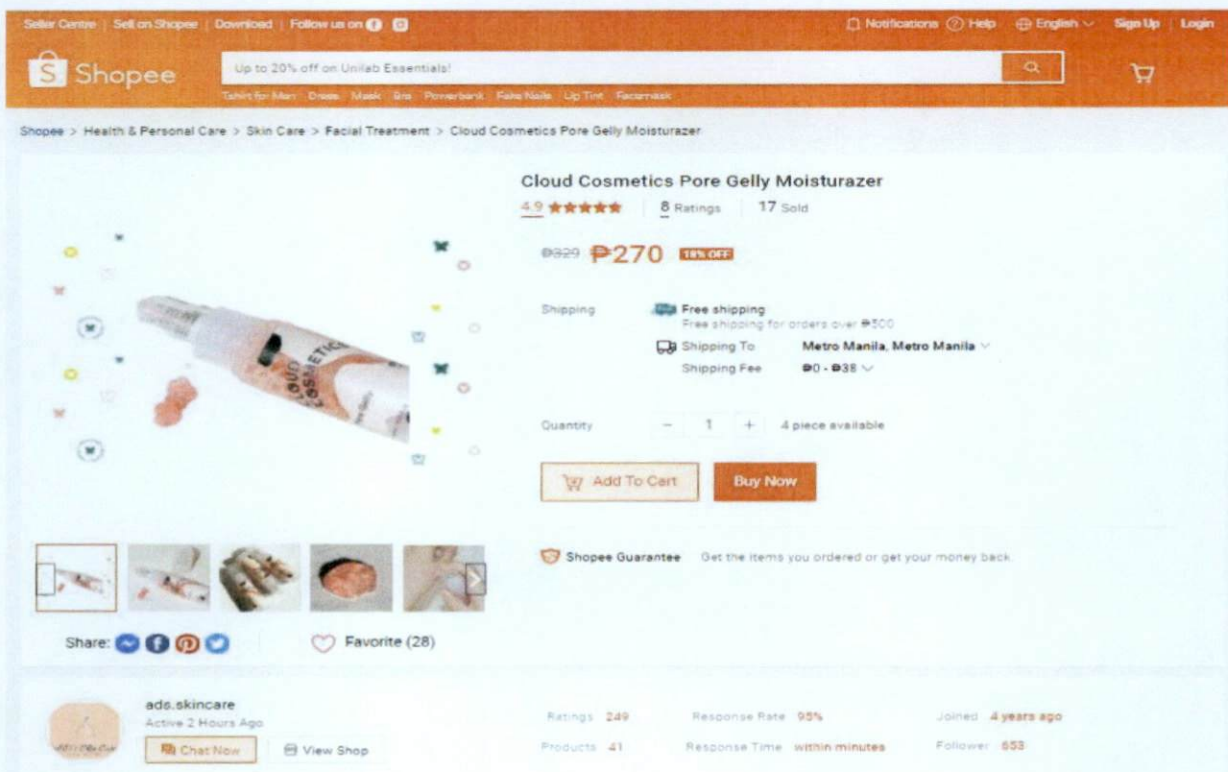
Seller Centre | Sell on Shopee | Download | Follow us on

Notifications Help English Sign Up Login

Shopee

Up to 20% off on Unilab Essentials!

Tshirt for Men Dress Mask Bra Powerbank Fake Nails Lip Tint Facemask

Shopee > Health & Personal Care > Skin Care > Facial Treatment > Cloud Cosmetics Pore Gelly Moisturazer

Cloud Cosmetics Pore Gelly Moisturazer

4.9 ★★★★★ | 8 Ratings | 17 Sold

₱329 ₱270 18% OFF

Shipping Free shipping
Free shipping for orders over ₱300
Shipping To Metro Manila, Metro Manila
Shipping Fee ₱0 - ₱38

Quantity − 1 + 4 piece available

Add To Cart Buy Now

Shopee Guarantee Get the items you ordered or get your money back.

Share:

Favorite (28)

ads.skincare
Active 2 Hours Ago
Chat Now View Shop

Ratings 249 Response Rate 95% Joined 4 years ago
Products 41 Response Time within minutes Follower 653